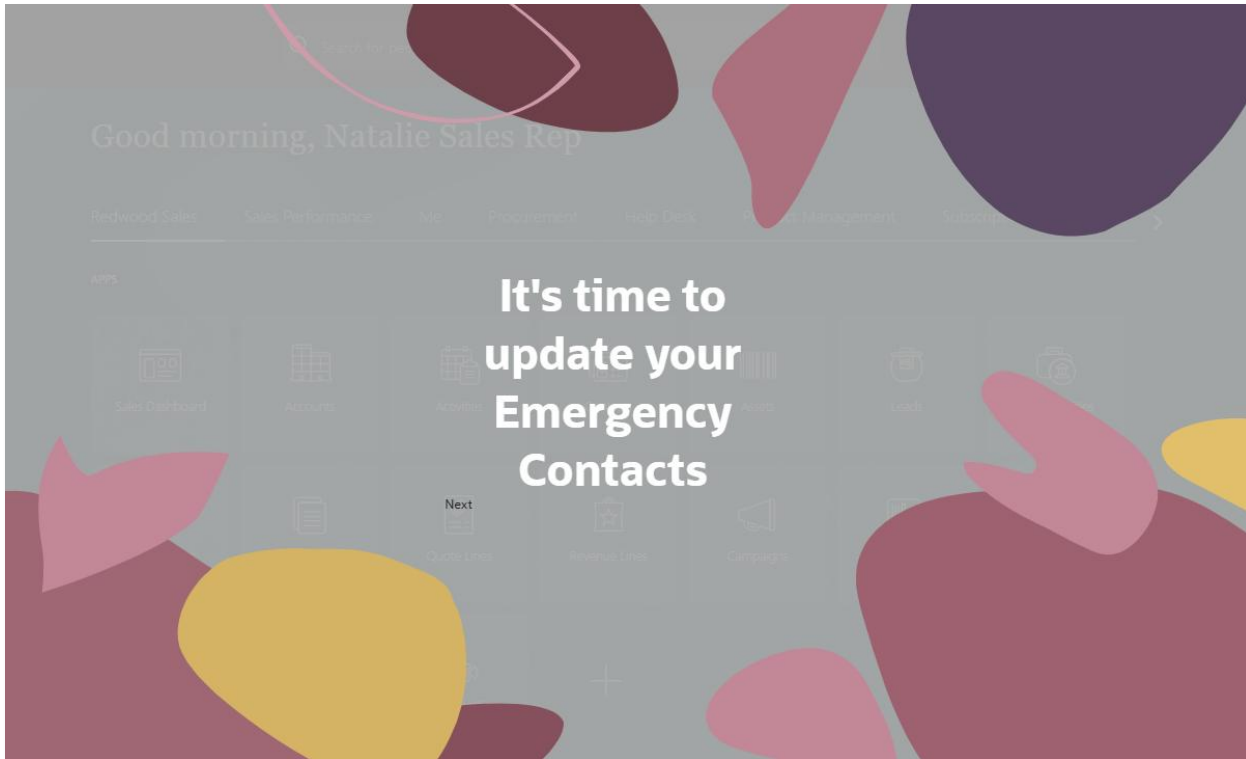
Search for...

Good morning, Natalie Sales Rep

Redwood Sales Sales Performance Me Procurement Help Desk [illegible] Management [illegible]

APPS

Sales Dashboard Accounts Activities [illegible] Assets Leads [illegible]

Quote Lines Revenue Lines Campaigns

It's time to update your Emergency Contacts

Next